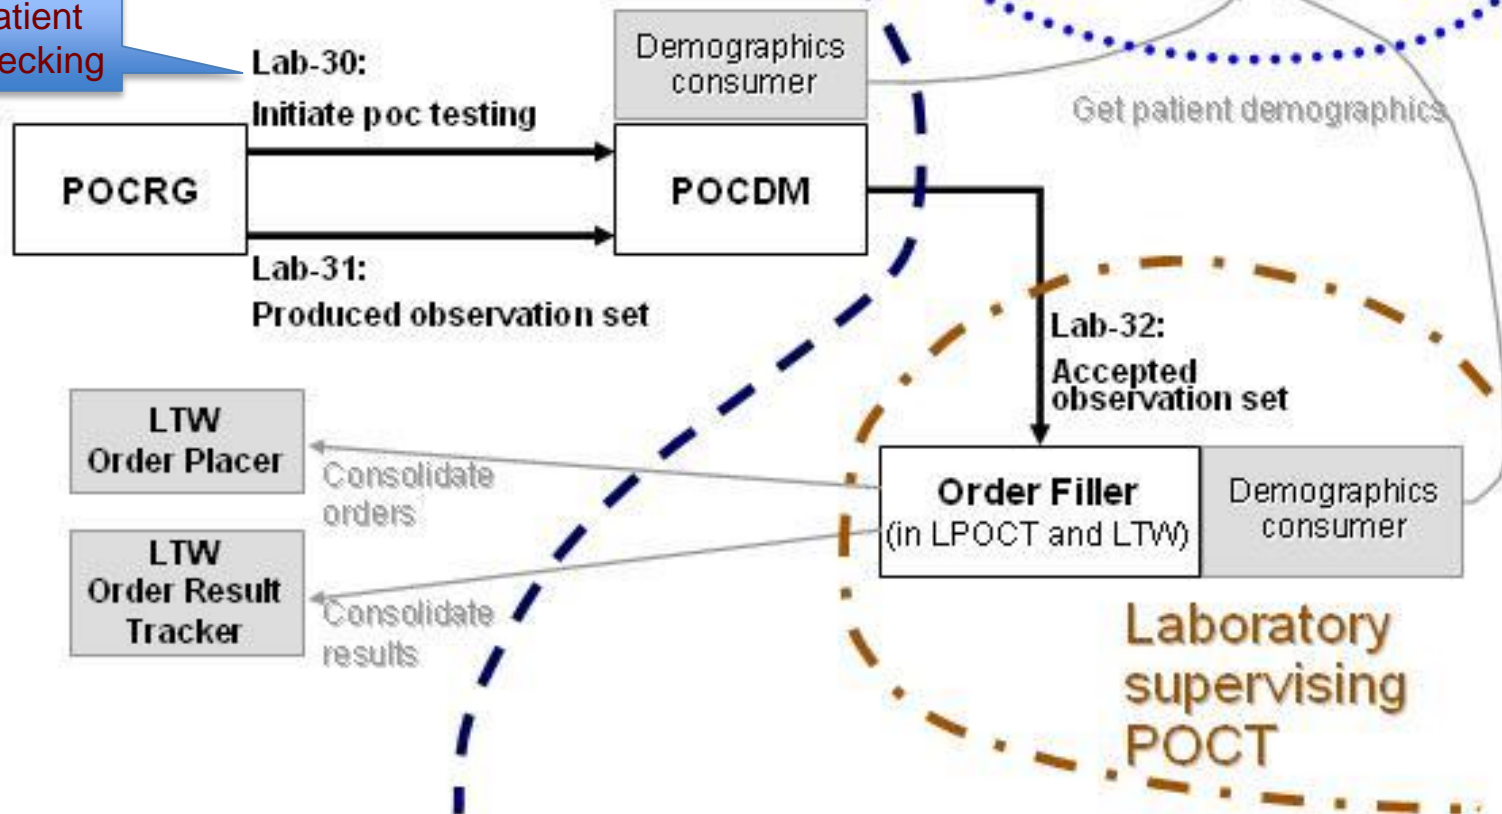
atient
ecking

Lab-30:
Initiate poc testing

Demographics consumer

Get patient demographics

POCRG

POCDM

Lab-31:
Produced observation set

Lab-32:
Accepted observation set

LTW
Order Placer

Consolidate orders

LTW
Order Result Tracker

Consolidate results

Order Filler
(in LPOCT and LTW)

Demographics consumer

Laboratory supervising POCT